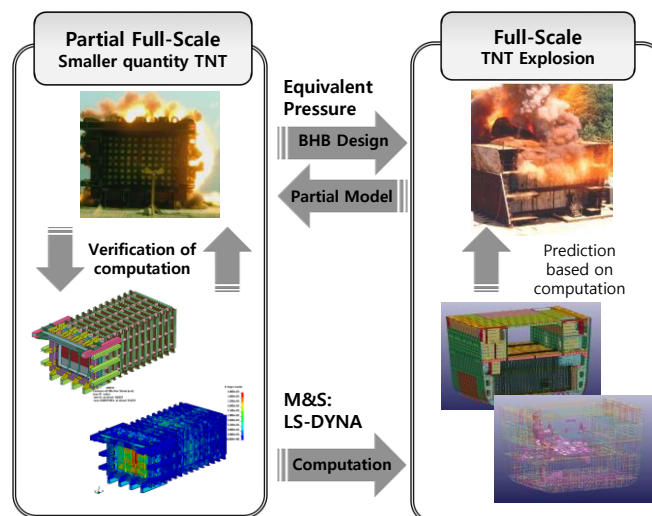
Partial Full-Scale
Smaller quantity TNT

Verification of computation

Equivalent Pressure

BHB Design

Partial Model

M&S: LS-DYNA

Computation

Full-Scale
TNT Explosion

Prediction based on computation